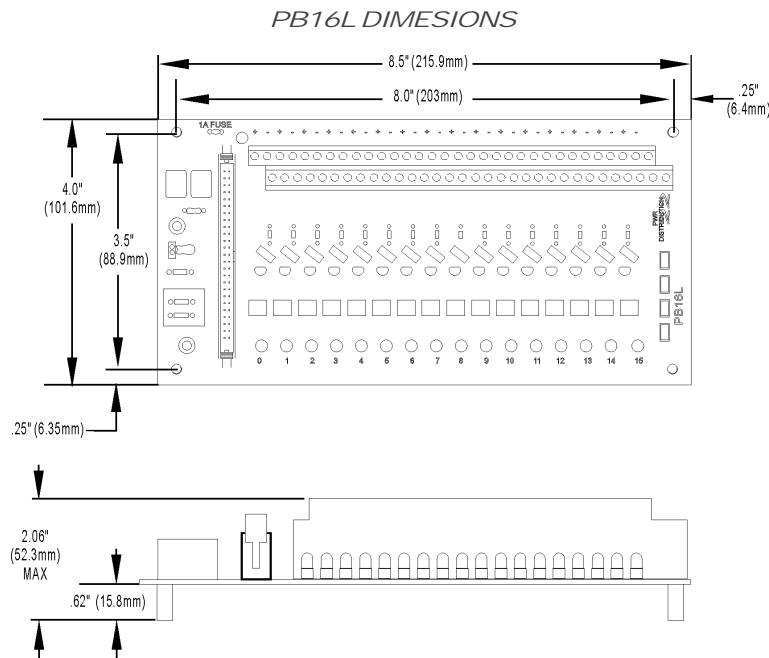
PB16L DIMESIONS

8.5" (215.9mm)

8.0" (203mm)

.25" (6.4mm)

1A FUSE

4.0" (101.6mm)

3.5" (88.9mm)

PWR DISTRIBUTION

PB16L

0 1 2 3 4 5 6 7 8 9 10 11 12 13 14 15

.25" (6.35mm)

2.06" (52.3mm) MAX

.62" (15.8mm)